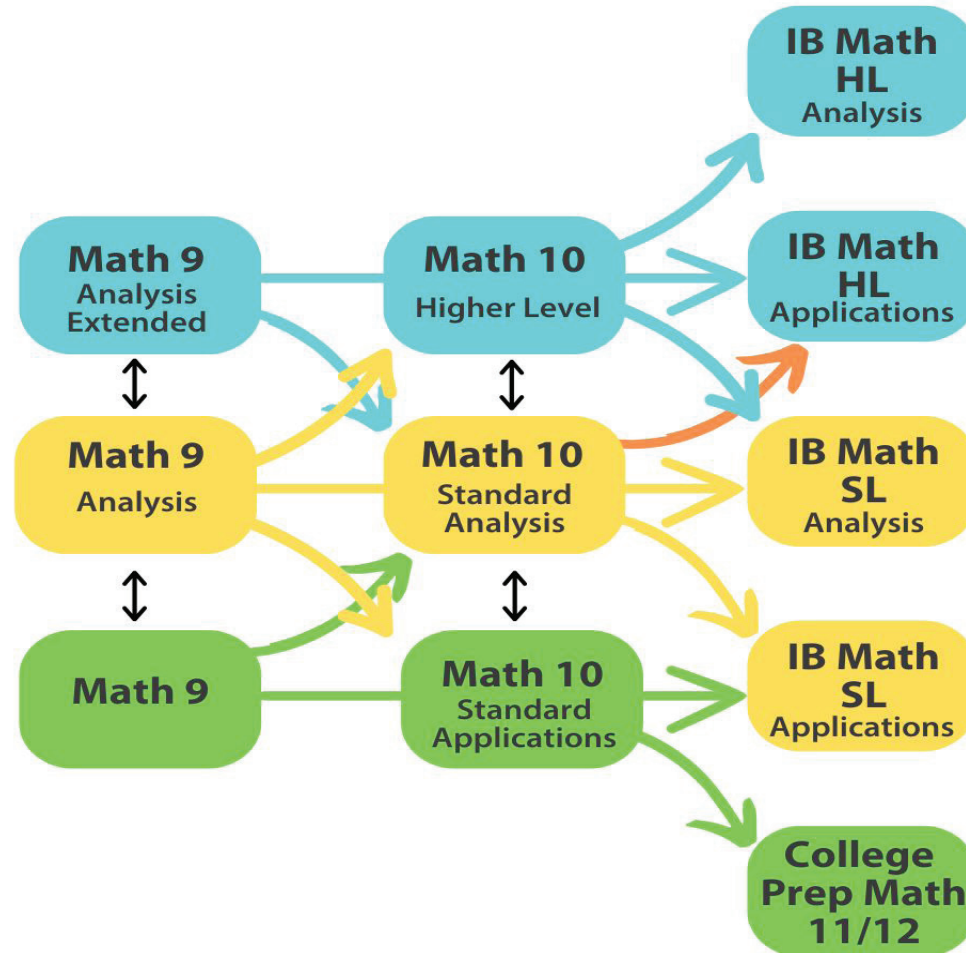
IB Math HL Analysis

Math 9 Analysis Extended

Math 10 Higher Level

IB Math HL Applications

Math 9 Analysis

Math 10 Standard Analysis

IB Math SL Analysis

Math 9

Math 10 Standard Applications

IB Math SL Applications

College Prep Math 11/12